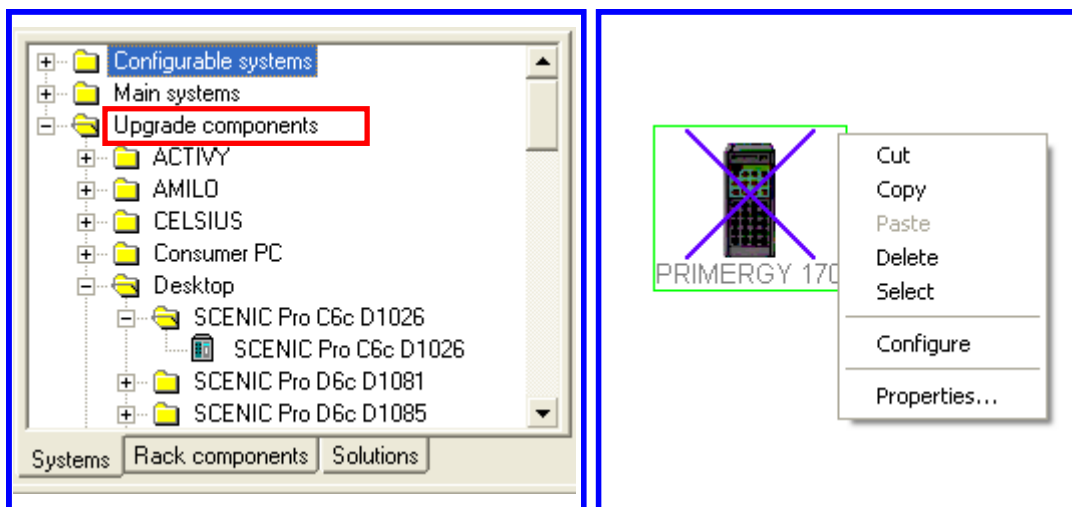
Configurable systems
Main systems
Upgrade components
ACTIVY
AMILO
CELSIUS
Consumer PC
Desktop
SCENIC Pro C6c D1026
SCENIC Pro C6c D1026
SCENIC Pro D6c D1081
SCENIC Pro D6c D1085

Systems | Rack components | Solutions

PRIMERGY 170

Cut
Copy
Paste
Delete
Select
Configure
Properties...